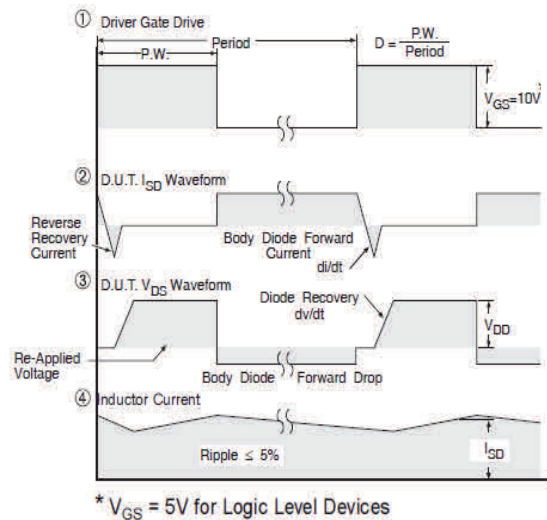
① Driver Gate Drive

P.W.

Period

$D = \frac{P.W.}{Period}$

$V_{GS}$=10V*

② D.U.T. $I_{SD}$ Waveform

Reverse Recovery Current

Body Diode Forward Current

di/dt

③ D.U.T. $V_{DS}$ Waveform

Diode Recovery dv/dt

$V_{DD}$

Re-Applied Voltage

Body Diode Forward Drop

④ Inductor Current

Ripple ≤ 5%

$I_{SD}$

* $V_{GS}$ = 5V for Logic Level Devices